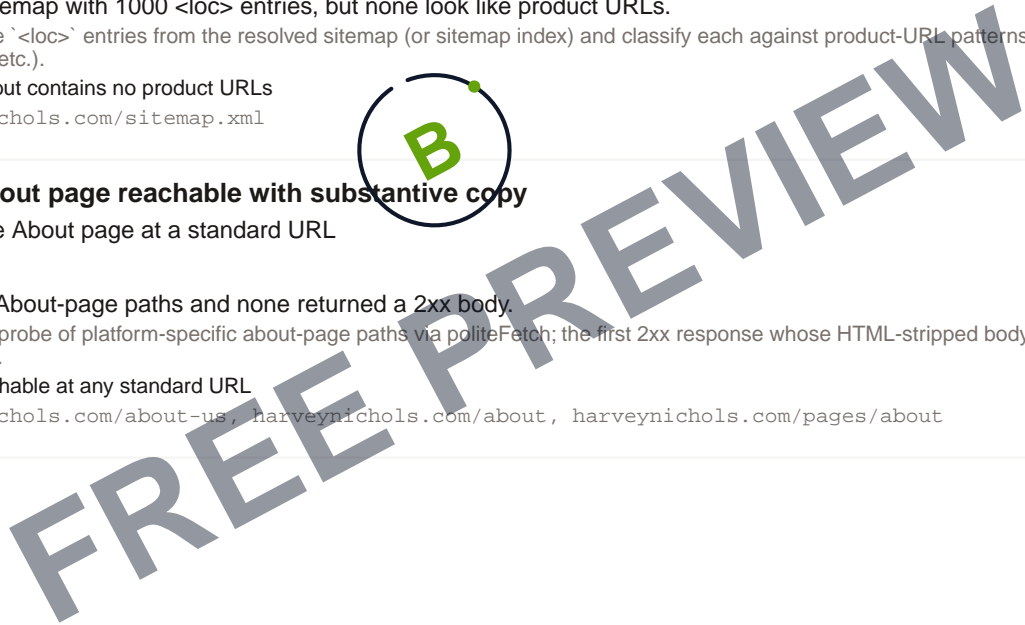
emap with 1000 <loc> entries, but none look like product URLs.
e `<loc>` entries from the resolved sitemap (or sitemap index) and classify each against product-URL patterns etc.).
out contains no product URLs
chols.com/sitemap.xml

B

out page reachable with substantive copy
e About page at a standard URL

About-page paths and none returned a 2xx body.
probe of platform-specific about-page paths via politeFetch; the first 2xx response whose HTML-stripped body
hable at any standard URL
chols.com/about-us, harveynichols.com/about, harveynichols.com/pages/about

FREE PREVIEW